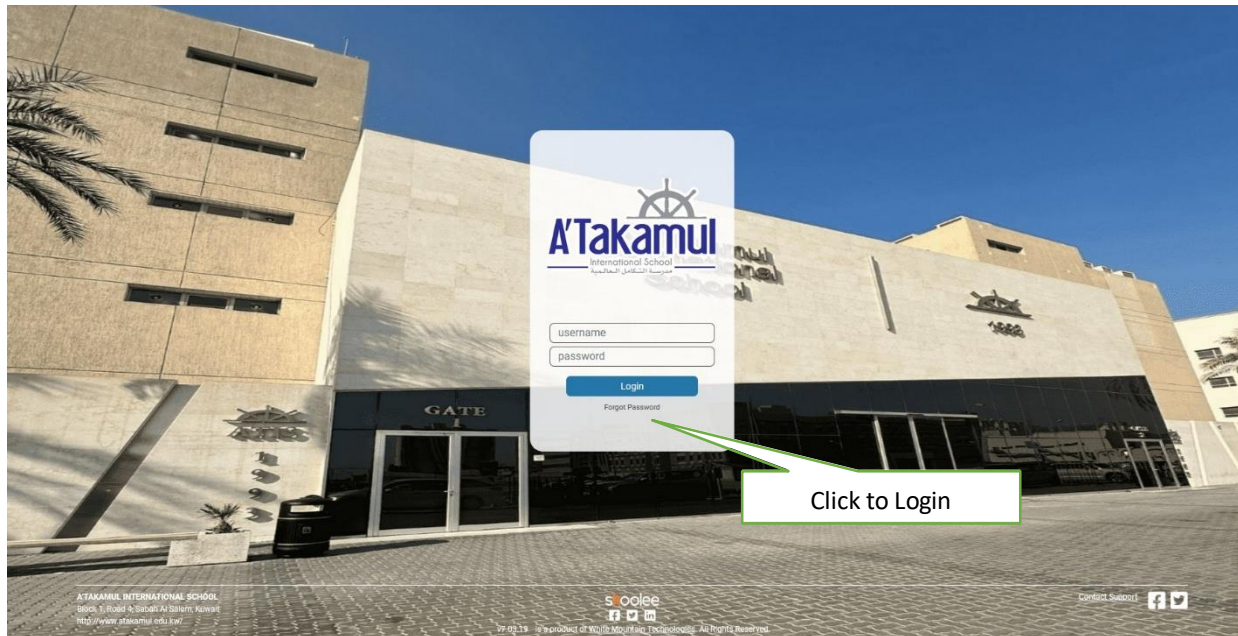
A'Takamul
International School
مدرسة التكامل العالمية

username
password
Login
Forgot Password

Click to Login

GATE
1

A'TAKAMUL INTERNATIONAL SCHOOL
Block 1, Road 4, Sabah Al Salem, Kuwait
http://www.atakamul.edu.kw/

schoolee
v7.03.19 is a product of White Mountain Technologies. All Rights Reserved.

Contact Support